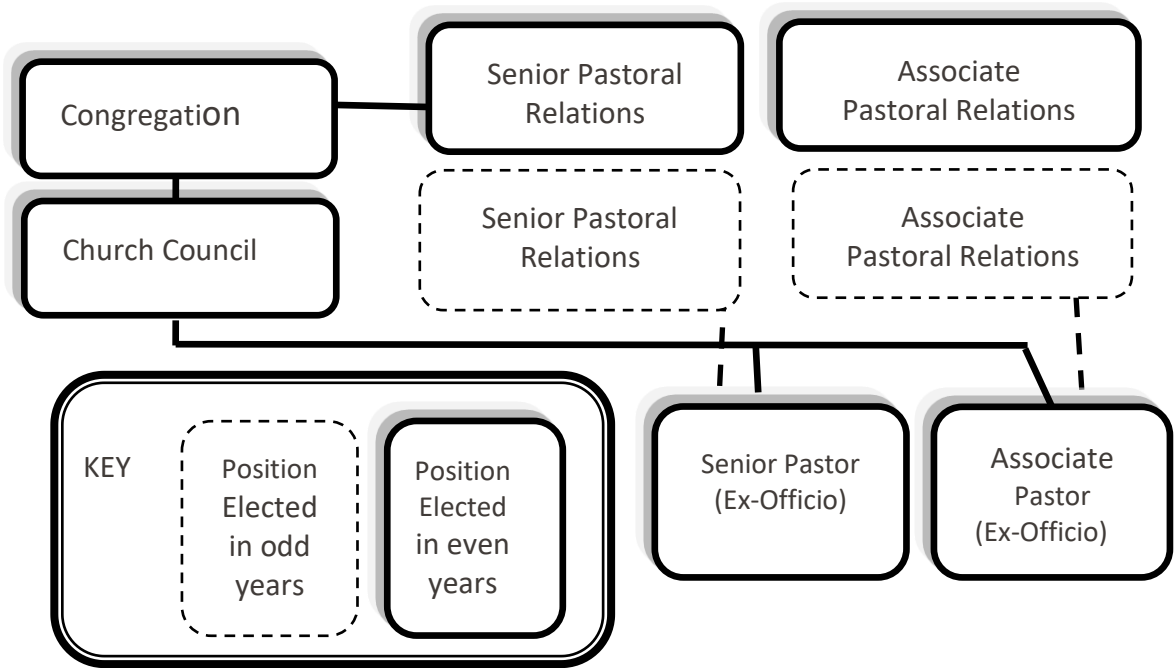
Congregation

Senior Pastoral Relations

Associate Pastoral Relations

Church Council

Senior Pastoral Relations

Associate Pastoral Relations

KEY

Position Elected in odd years

Position Elected in even years

Senior Pastor (Ex-Officio)

Associate Pastor (Ex-Officio)